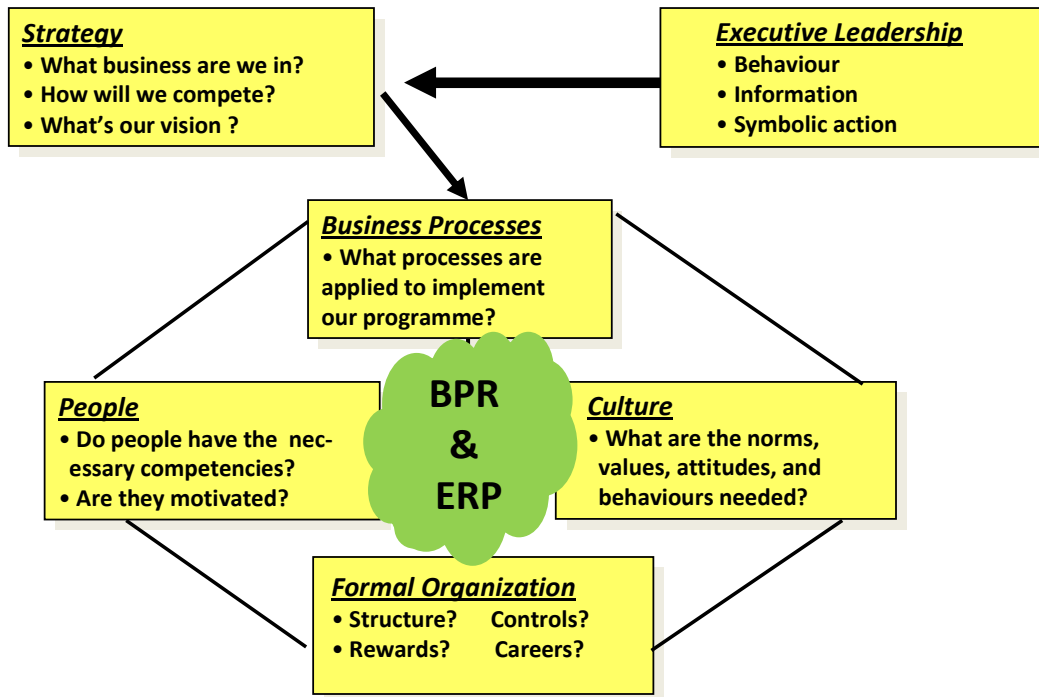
Strategy
• What business are we in?
• How will we compete?
• What's our vision ?

Executive Leadership
• Behaviour
• Information
• Symbolic action

Business Processes
• What processes are applied to implement our programme?

BPR
&
ERP

People
• Do people have the necessary competencies?
• Are they motivated?

Culture
• What are the norms, values, attitudes, and behaviours needed?

Formal Organization
• Structure? Controls?
• Rewards? Careers?